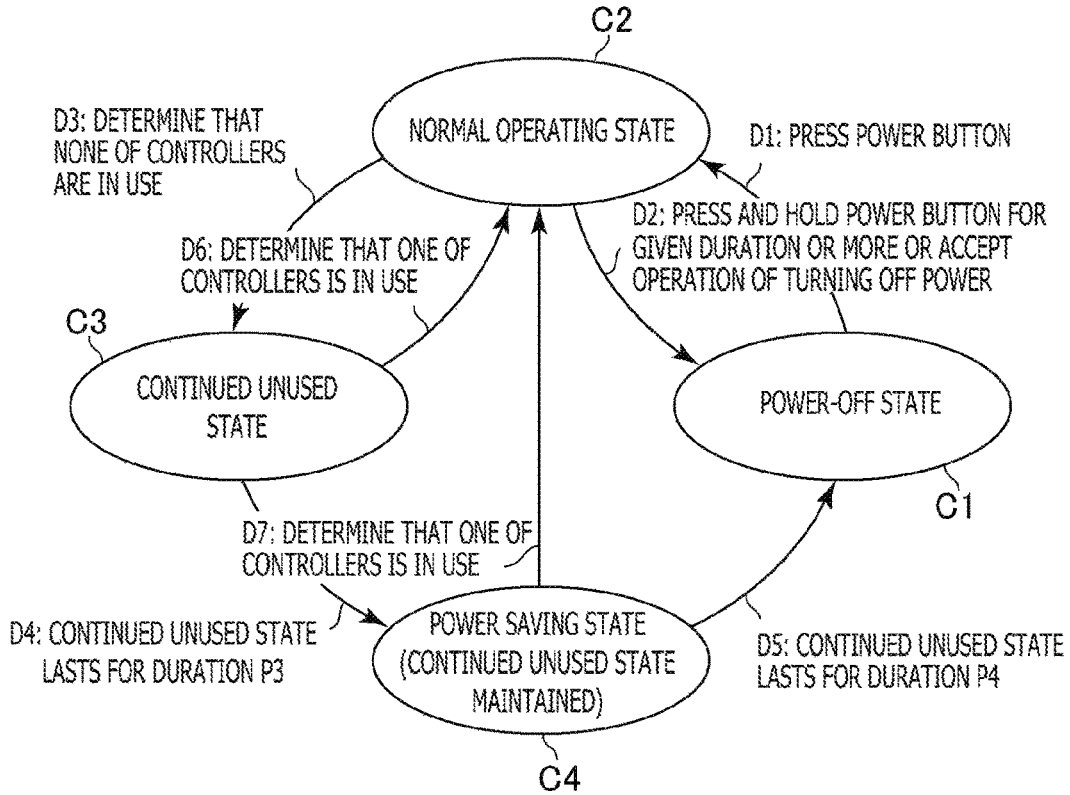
C2

D3: DETERMINE THAT NONE OF CONTROLLERS ARE IN USE

NORMAL OPERATING STATE

D1: PRESS POWER BUTTON

D2: PRESS AND HOLD POWER BUTTON FOR GIVEN DURATION OR MORE OR ACCEPT OPERATION OF TURNING OFF POWER

D6: DETERMINE THAT ONE OF CONTROLLERS IS IN USE

C3

CONTINUED UNUSED STATE

POWER-OFF STATE

C1

D7: DETERMINE THAT ONE OF CONTROLLERS IS IN USE

D4: CONTINUED UNUSED STATE LASTS FOR DURATION P3

POWER SAVING STATE (CONTINUED UNUSED STATE MAINTAINED)

D5: CONTINUED UNUSED STATE LASTS FOR DURATION P4

C4